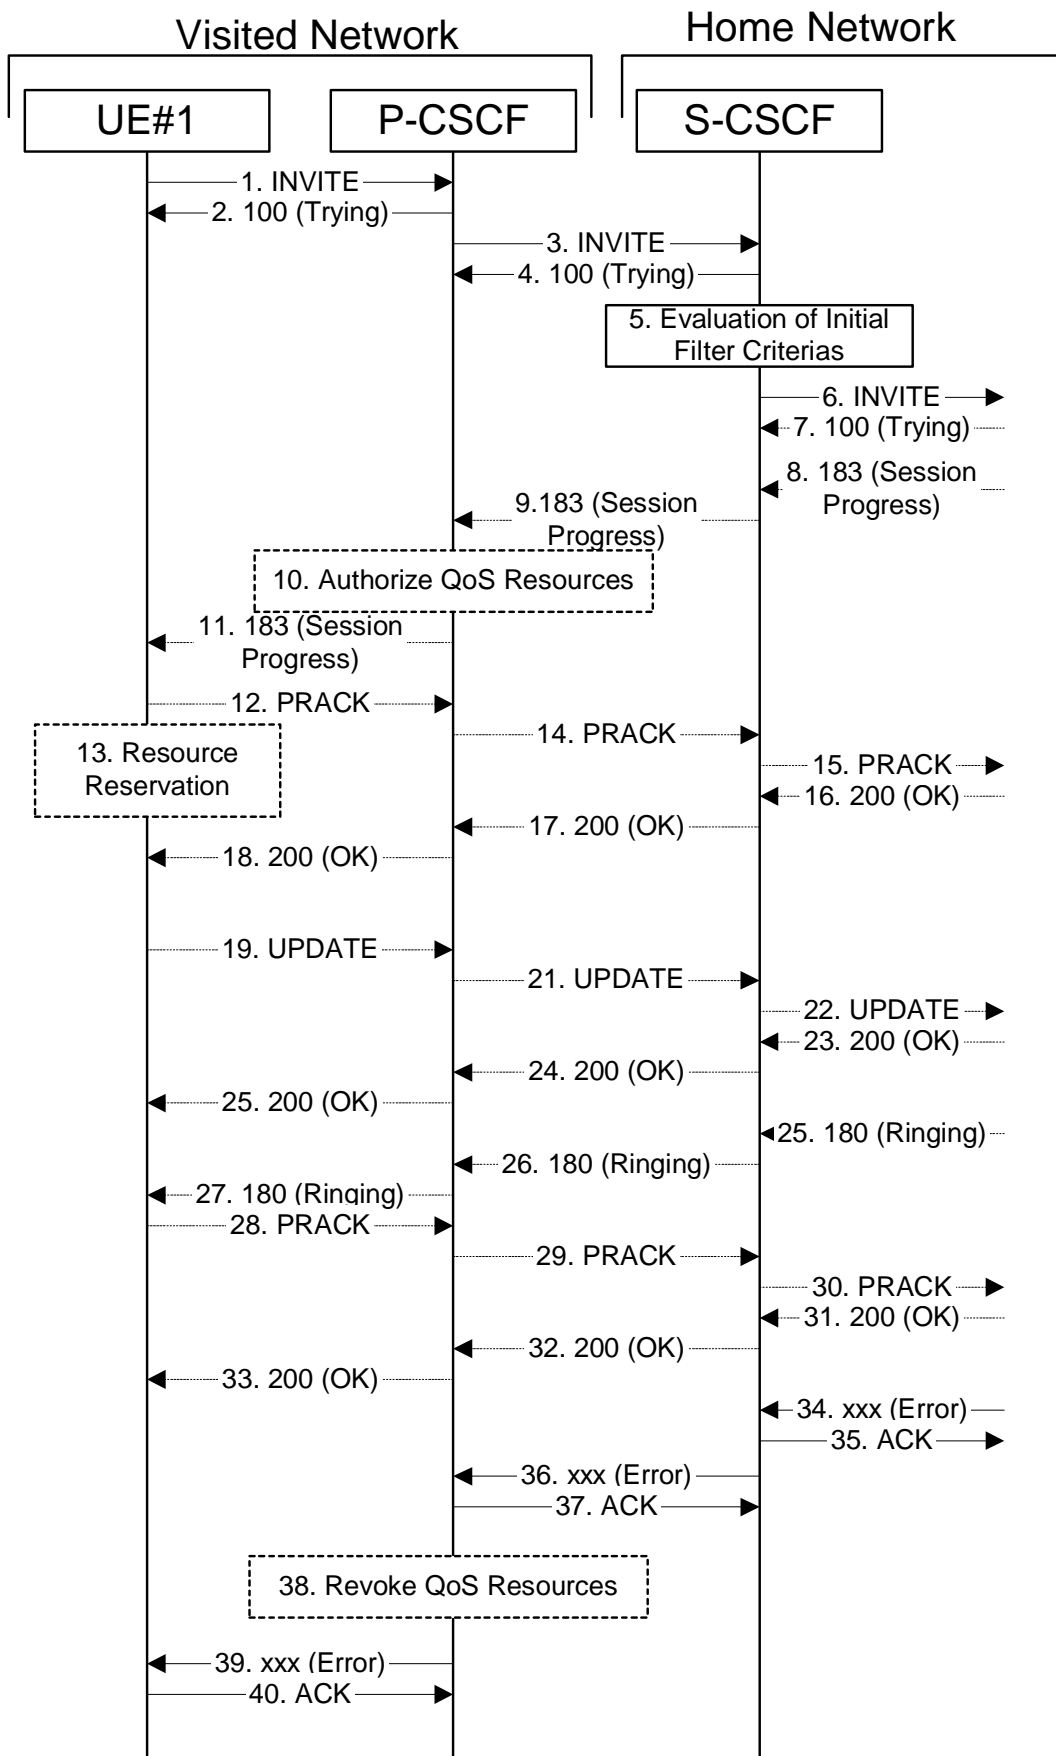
Visited Network

Home Network

UE#1

P-CSCF

S-CSCF

1. INVITE

2. 100 (Trying)

3. INVITE

4. 100 (Trying)

5. Evaluation of Initial Filter Criterias

6. INVITE

7. 100 (Trying)

8. 183 (Session Progress)

9.183 (Session Progress)

10. Authorize QoS Resources

11. 183 (Session Progress)

12. PRACK

13. Resource Reservation

14. PRACK

15. PRACK

16. 200 (OK)

17. 200 (OK)

18. 200 (OK)

19. UPDATE

21. UPDATE

22. UPDATE

23. 200 (OK)

24. 200 (OK)

25. 200 (OK)

25. 180 (Ringing)

26. 180 (Ringing)

27. 180 (Ringing)

28. PRACK

29. PRACK

30. PRACK

31. 200 (OK)

32. 200 (OK)

33. 200 (OK)

34. xxx (Error)

35. ACK

36. xxx (Error)

37. ACK

38. Revoke QoS Resources

39. xxx (Error)

40. ACK